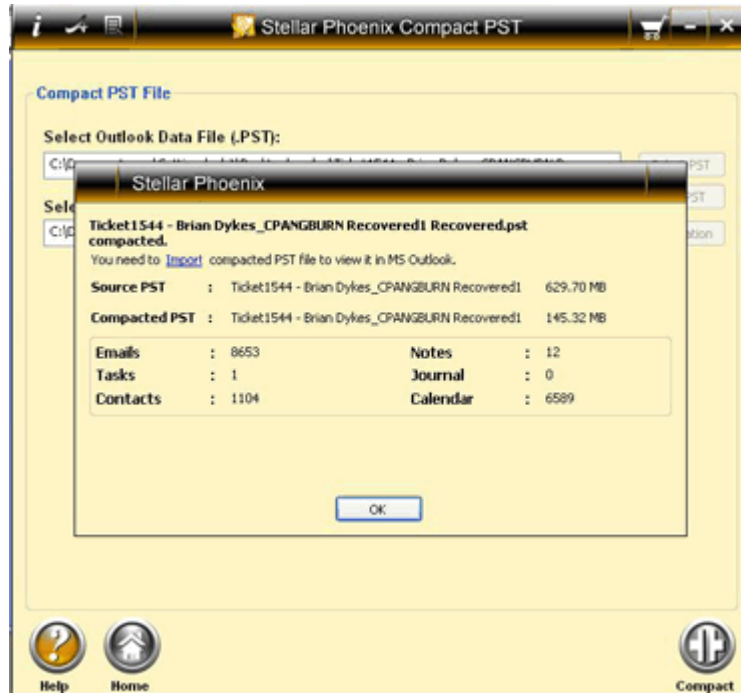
i

Stellar Phoenix Compact PST

Compact PST File

Select Outlook Data File (.PST):

C:\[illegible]

Sele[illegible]

C:\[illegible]

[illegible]PST

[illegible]ST

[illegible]ation

Stellar Phoenix

Ticket1544 - Brian Dykes_CPANGBURN Recovered1 Recovered.pst compacted.

You need to Import compacted PST file to view it in MS Outlook.

Source PST : Ticket1544 - Brian Dykes_CPANGBURN Recovered1 629.70 MB

Compacted PST : Ticket1544 - Brian Dykes_CPANGBURN Recovered1 145.32 MB

| Emails | : 8653 | Notes | : 12 |
|---|---|---|---|
| Tasks | : 1 | Journal | : 0 |
| Contacts | : 1104 | Calendar | : 6589 |

OK

Help

Home

Compact